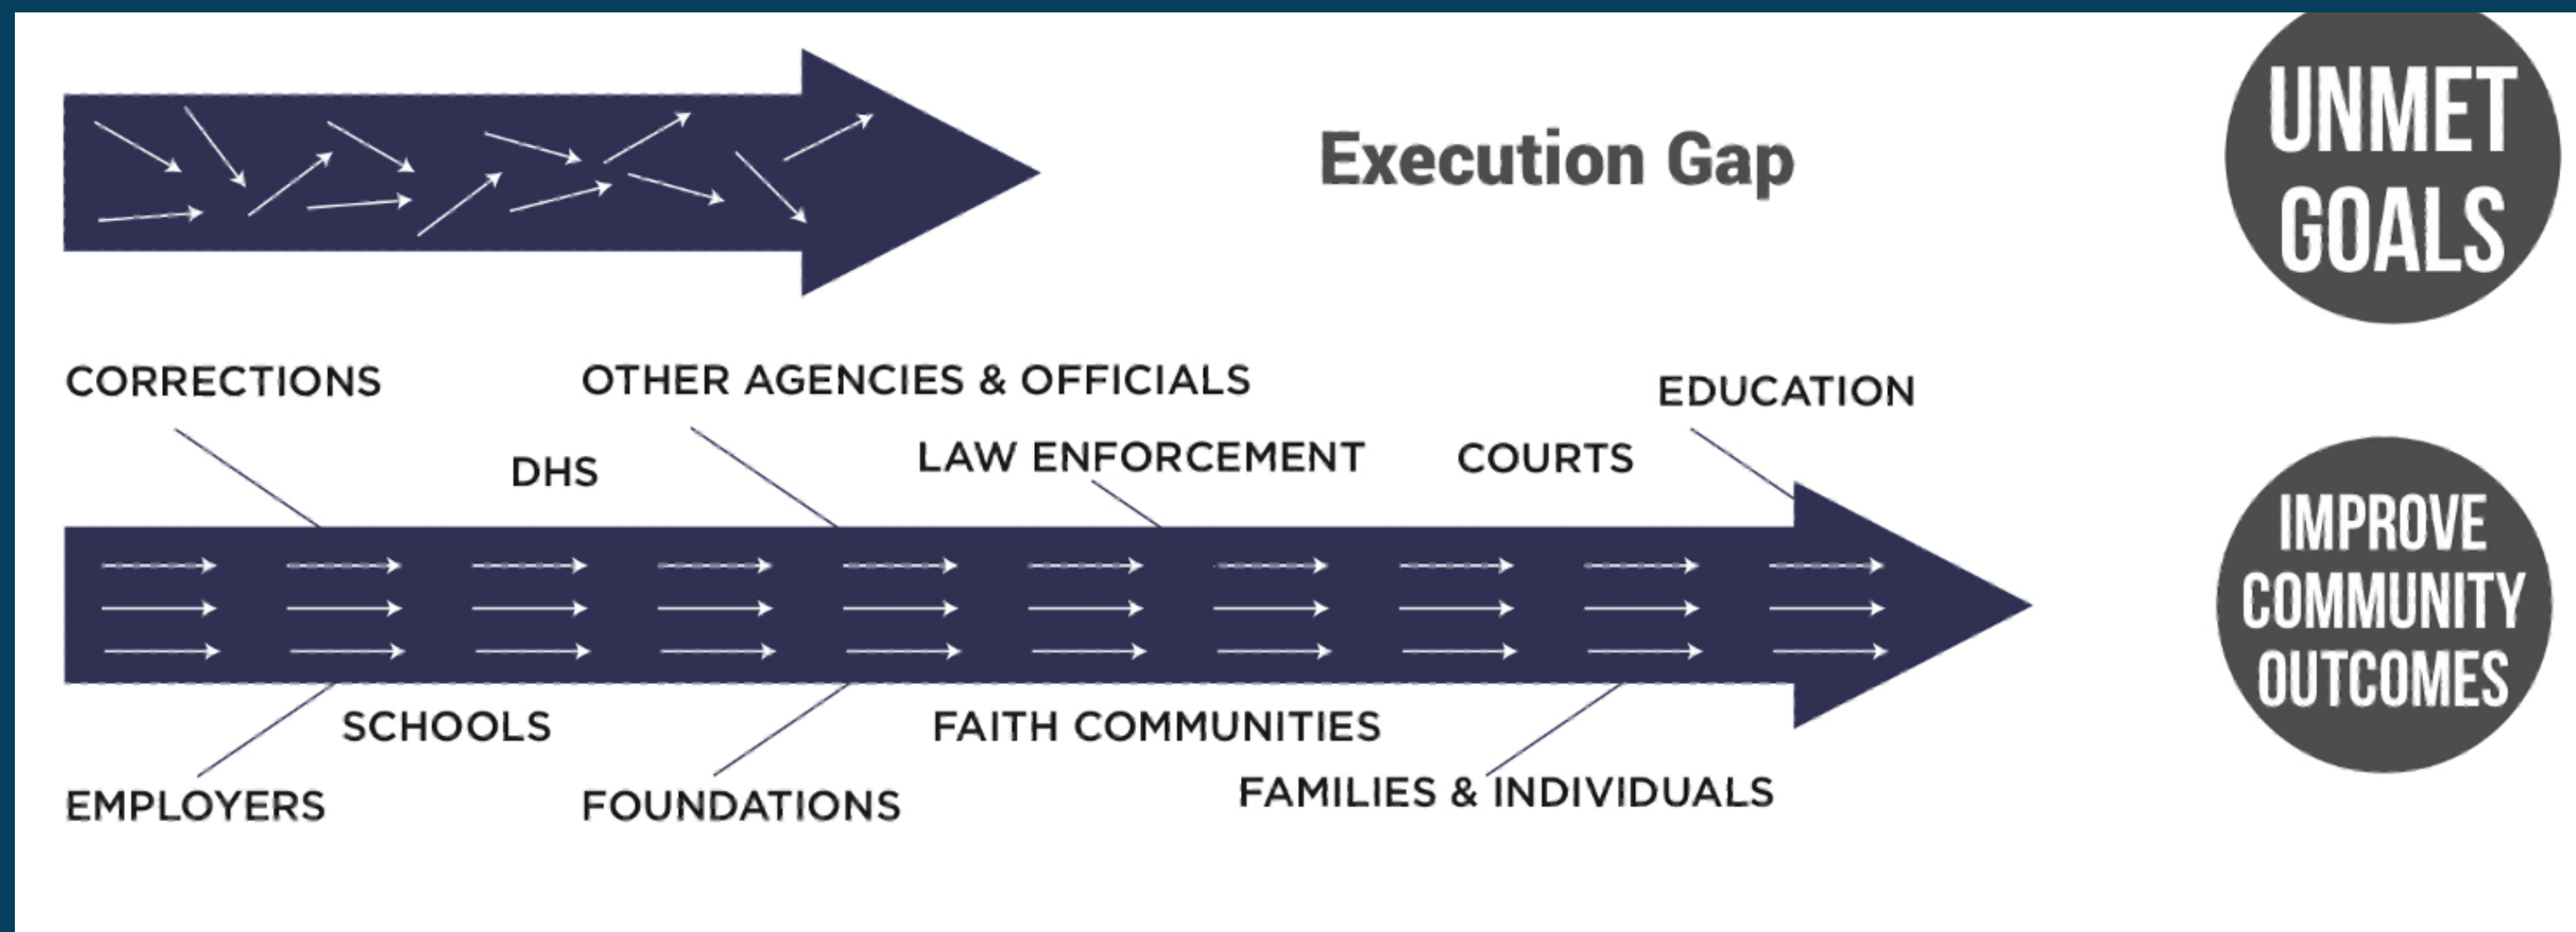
Execution Gap

UNMET GOALS

CORRECTIONS

OTHER AGENCIES & OFFICIALS

EDUCATION

DHS

LAW ENFORCEMENT

COURTS

IMPROVE COMMUNITY OUTCOMES

SCHOOLS

FAITH COMMUNITIES

EMPLOYERS

FOUNDATIONS

FAMILIES & INDIVIDUALS